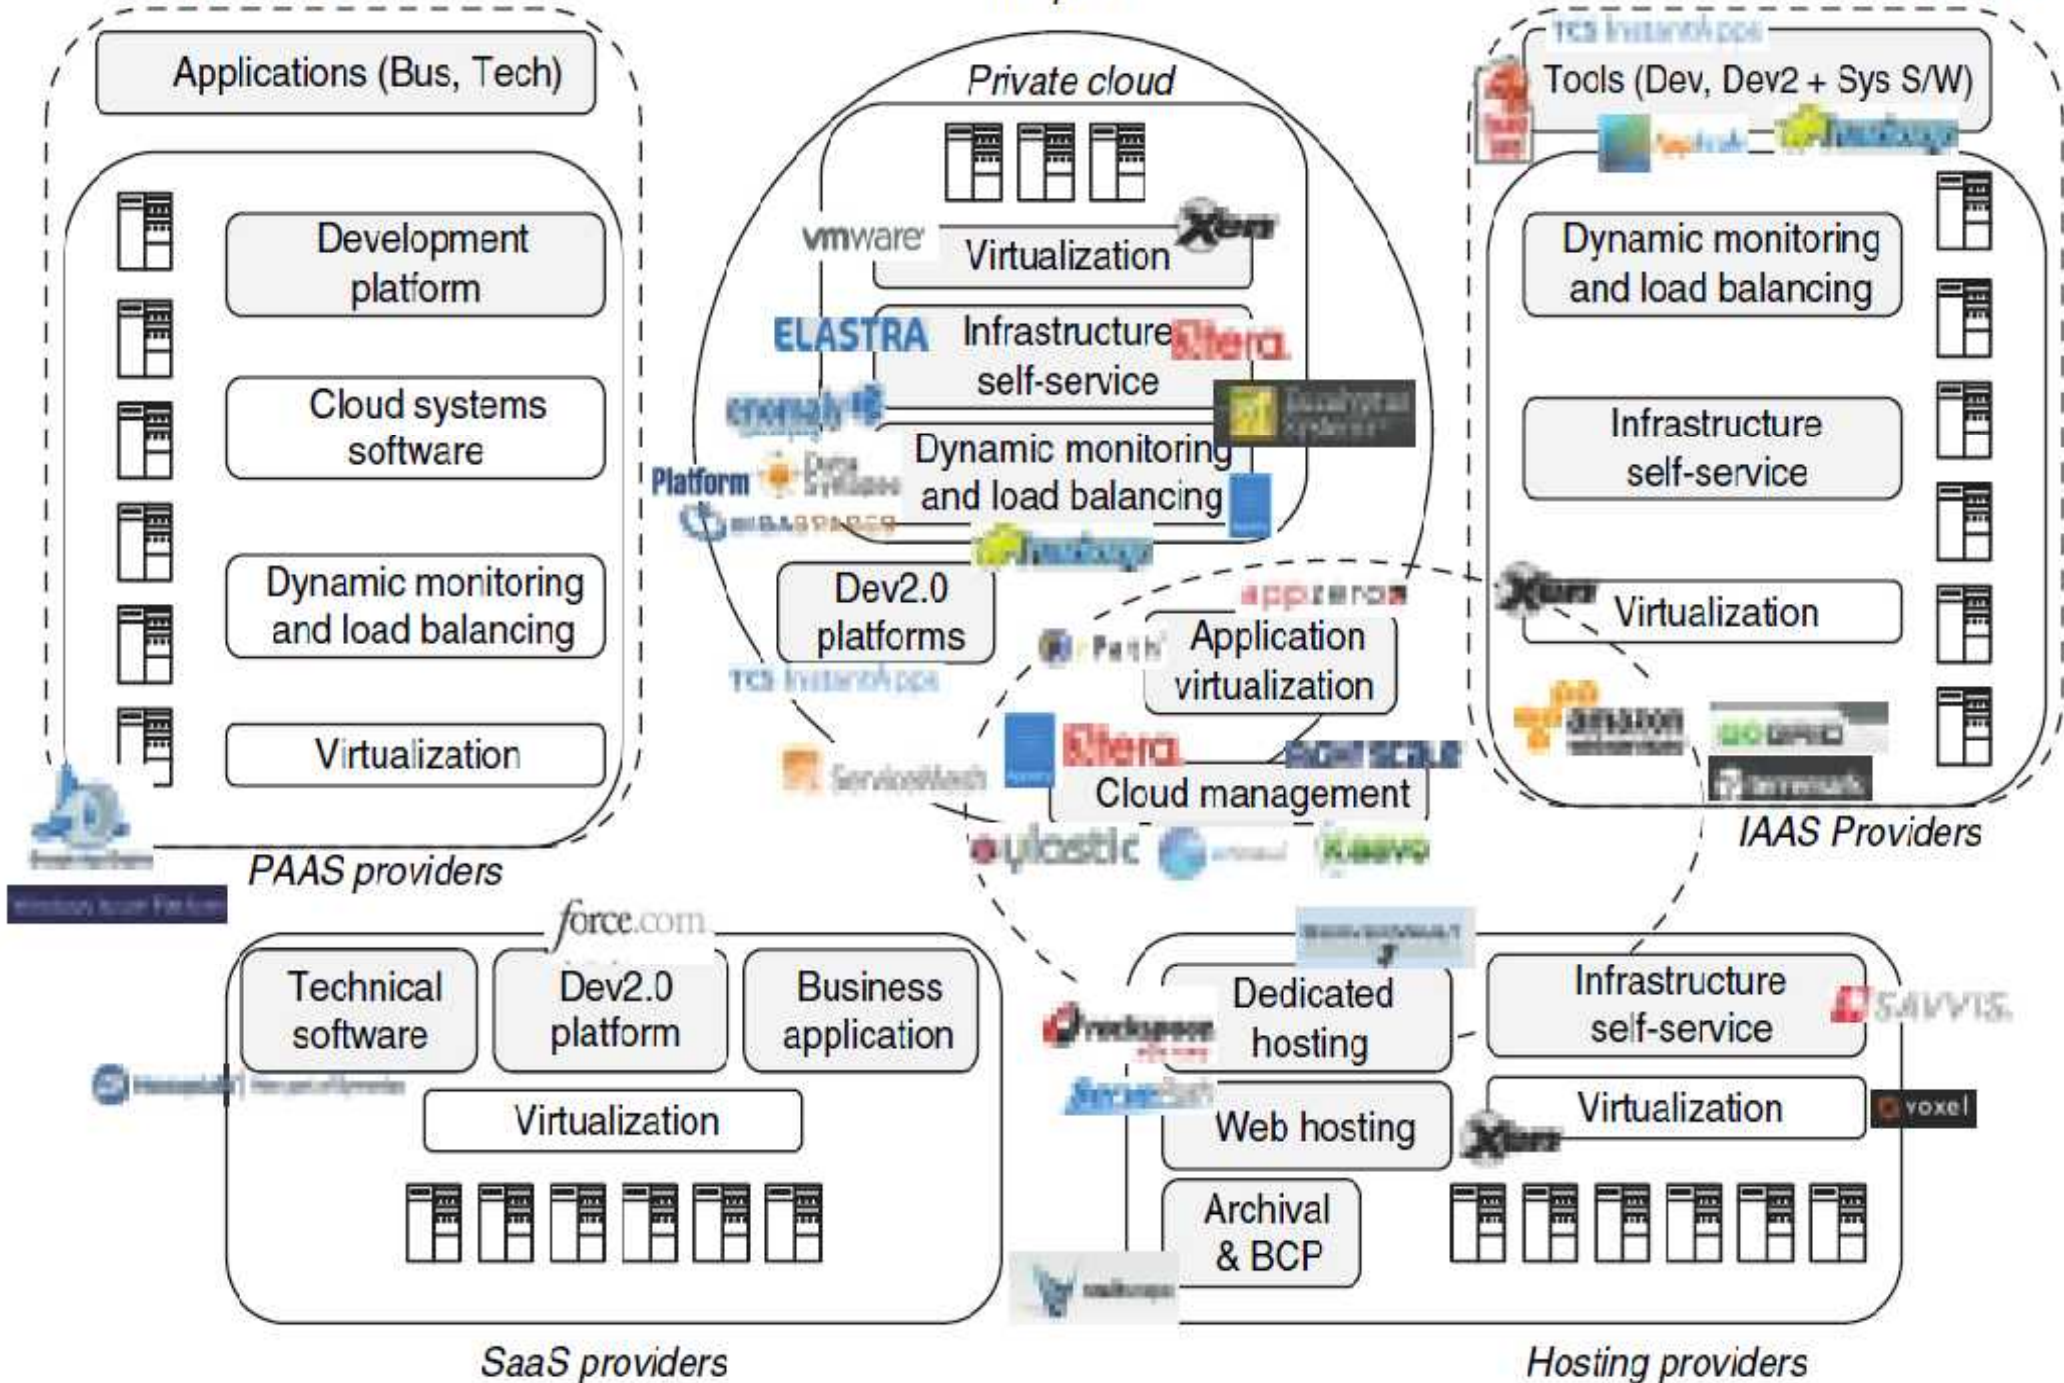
Applications (Bus, Tech)

Development platform

Cloud systems software

Dynamic monitoring and load balancing

Virtualization

PAAS providers

Private cloud

vmware

Xen

Virtualization

ELASTRA

Infrastructure self-service

Kaltera

enomaly

Eucalyptus

Dynamic monitoring and load balancing

Platform

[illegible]

hadoop

Dev2.0 platforms

TCS InstantApps

appzero

rPath

Application virtualization

ServiceMesh

Kaltera

RIGHTSCALE

Cloud management

cylastic

Kaavo

TCS InstantApps

Tools (Dev, Dev2 + Sys S/W)

hadoop

Dynamic monitoring and load balancing

Infrastructure self-service

Xen

Virtualization

amazon web services

GOGRID

terremark

IAAS Providers

force.com

Technical software

Dev2.0 platform

Business application

Virtualization

SaaS providers

Dedicated hosting

Infrastructure self-service

SAVVIS

rackspace

Web hosting

Virtualization

voxel

Xen

Archival & BCP

Hosting providers